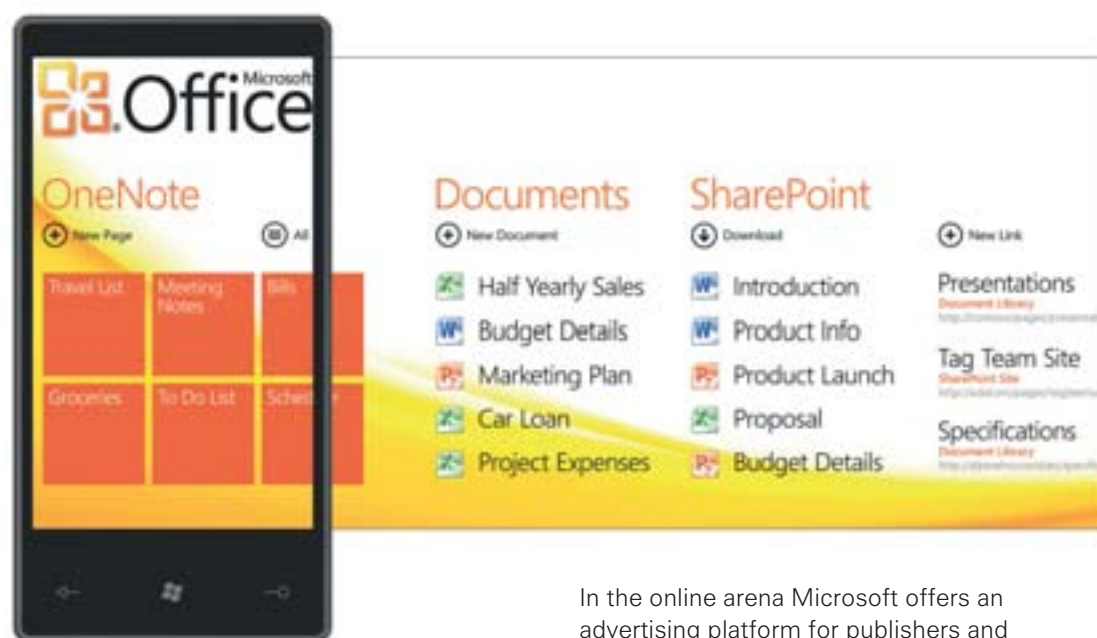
Microsoft Office

OneNote

New Page

All

Travel List

Meeting Notes

Bills

Groceries

To Do List

Sched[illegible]

Documents

New Document

Half Yearly Sales

Budget Details

Marketing Plan

Car Loan

Project Expenses

SharePoint

Download

Introduction

Product Info

Product Launch

Proposal

Budget Details

New Link

Presentations

Document Library

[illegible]

Tag Team Site

SharePoint Site

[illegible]

Specifications

Document Library

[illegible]

In the online arena Microsoft offers an advertising platform for publishers and